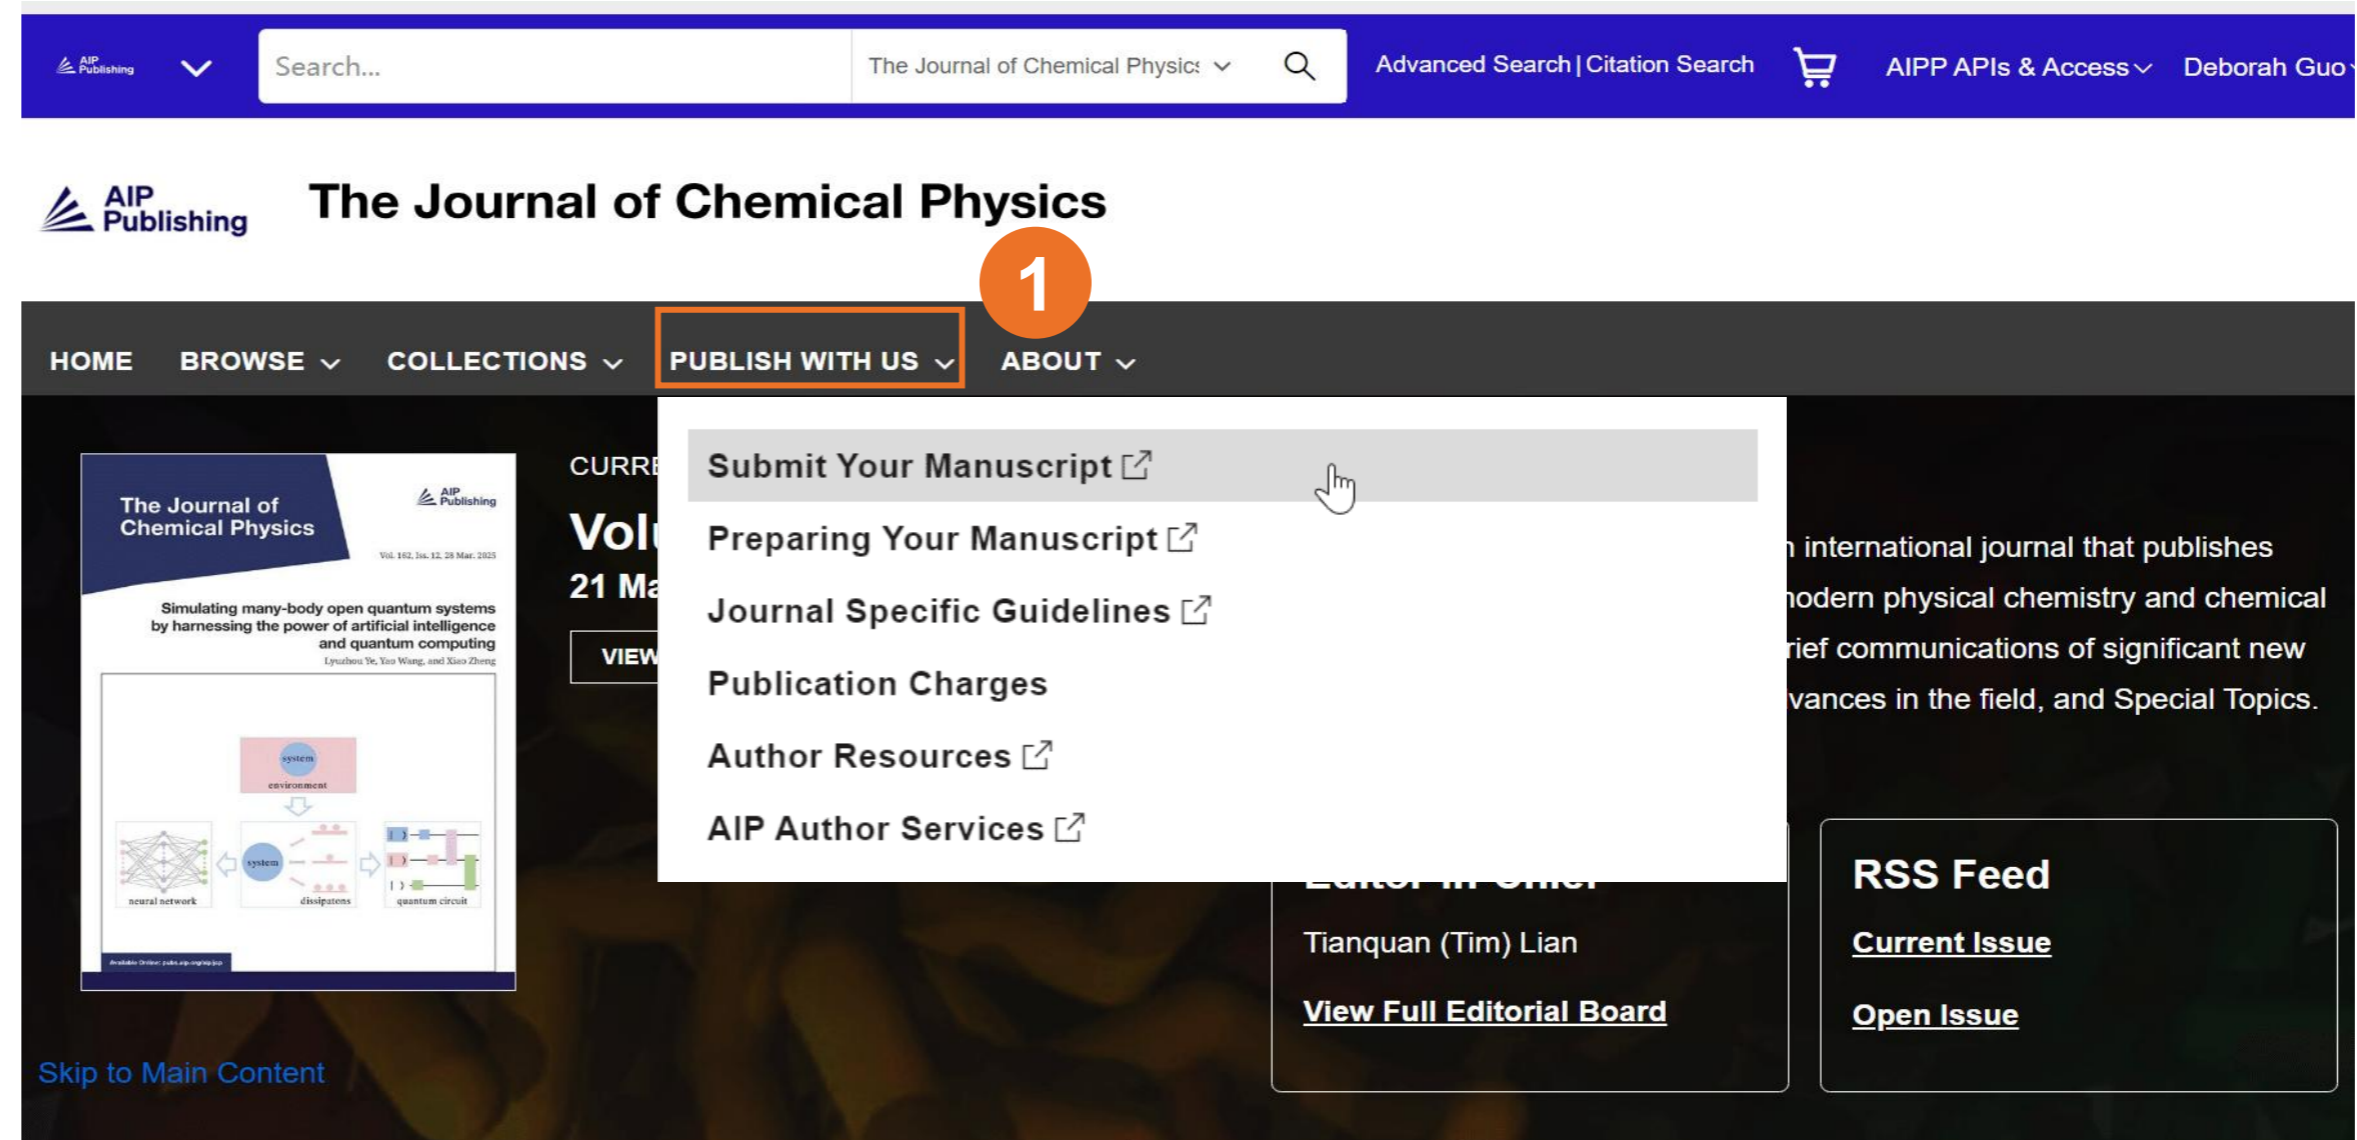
AIP Publishing

Search...

The Journal of Chemical Physic

Advanced Search | Citation Search

AIPP APIs & Access

Deborah Guo

AIP Publishing

The Journal of Chemical Physics

1

HOME BROWSE COLLECTIONS PUBLISH WITH US ABOUT

The Journal of Chemical Physics

AIP Publishing

Vol. 162, Iss. 12, 28 Mar. 2025

Simulating many-body open quantum systems by harnessing the power of artificial intelligence and quantum computing

Lyuzhou Ye, Yao Wang, and Xiao Zheng

system

environment

system

neural network

dissipatons

quantum circuit

Available Online: pubs.aip.org/aip/jcp

CURRE

Vol

21 Ma

VIEW

Submit Your Manuscript

Preparing Your Manuscript

Journal Specific Guidelines

Publication Charges

Author Resources

AIP Author Services

international journal that publishes
odern physical chemistry and chemical
rief communications of significant new
vances in the field, and Special Topics.

Tianquan (Tim) Lian

View Full Editorial Board

RSS Feed

Current Issue

Open Issue

Skip to Main Content